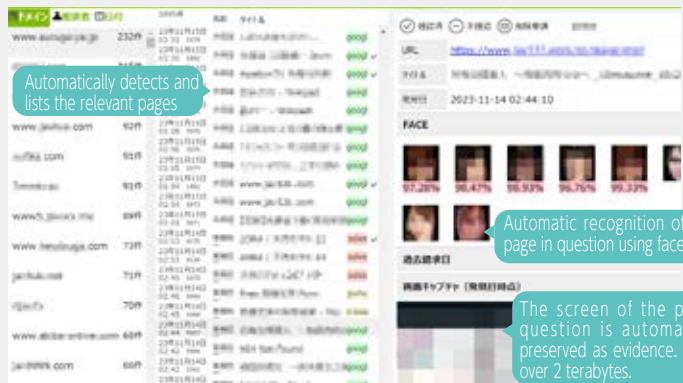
ドメイン
www.aunajanjp.jp 232件
Automatically detects and lists the relevant pages
www.javtvx.com 93件
nuflks.com 93件
www.jav8x.com
www.javlrb.com
93件
89件
73件
71件
70件
www.akibaronline.com 68件
66件
good
good
good
good
good
good
good
good
good
good
URL
https://www.jav111.work/
2023-11-14 02:44:10
FACE
97.28%
98.47%
98.93%
96.76%
99.33%
Automatic recognition of page in question using face
The screen of the p question is automa preserved as evidence. over 2 terabytes.